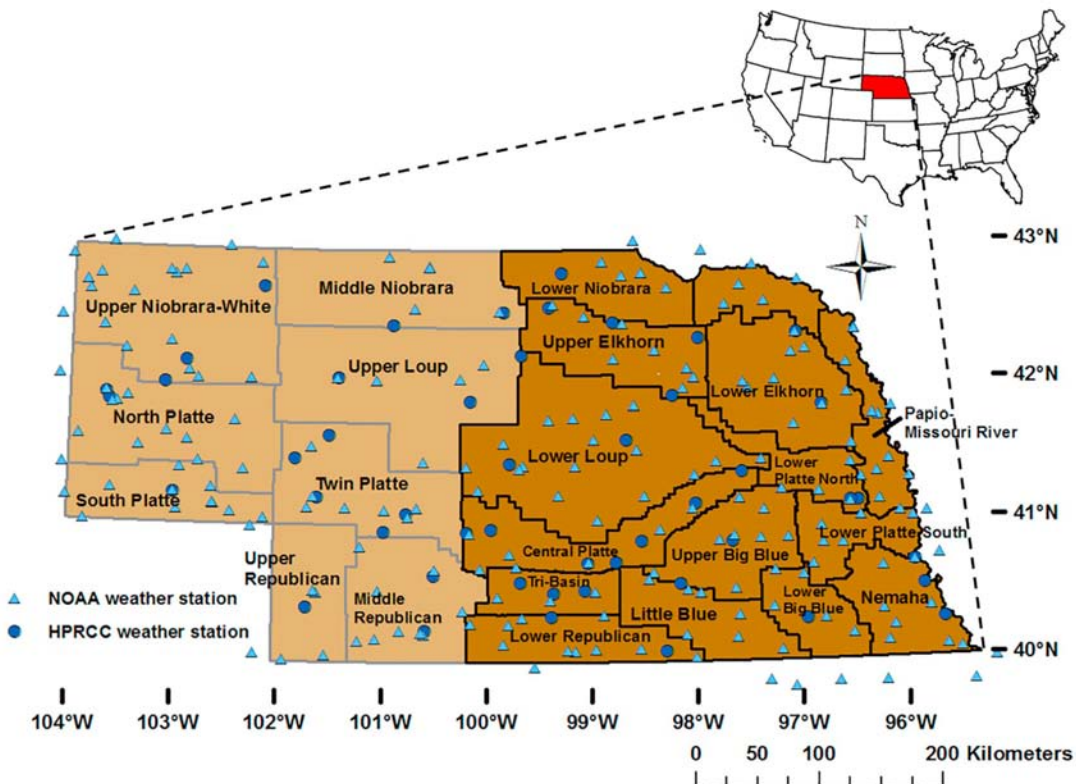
N

43°N

42°N

41°N

40°N

Middle Niobrara

Upper Niobrara-White

Lower Niobrara

Upper Elkhorn

Upper Loup

Lower Elkhorn

North Platte

Papio-Missouri River

Lower Loup

Twin Platte

Lower Platte North

South Platte

Lower Platte South

Central Platte

Upper Big Blue

Upper Republican

Tri-Basin

NOAA weather station

HPRCC weather station

Middle Republican

Little Blue

Lower Big Blue

Nemaha

Lower Republican

104°W 103°W 102°W 101°W 100°W 99°W 98°W 97°W 96°W

0 50 100 200 Kilometers